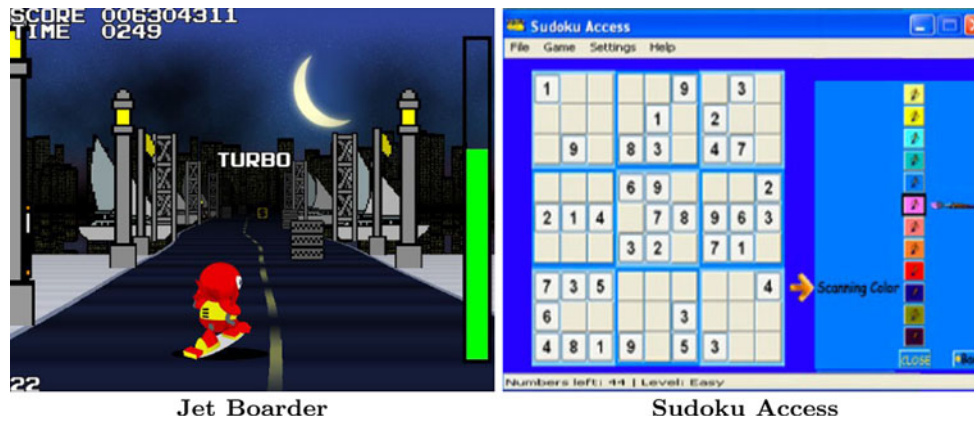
SCORE 006304311
TIME 0249

TURBO

22

Jet Boarder

Sudoku Access

File Game Settings Help

| 1 | | | | | 9 | | 3 | |
|---|---|---|---|---|---|---|---|---|
| | | | | 1 | | 2 | | |
| | 9 | | 8 | 3 | | 4 | 7 | |
| | | | 6 | 9 | | | | 2 |
| 2 | 1 | 4 | | 7 | 8 | 9 | 6 | 3 |
| | | | 3 | 2 | | 7 | 1 | |
| 7 | 3 | 5 | | | | | | 4 |
| 6 | | | | | 3 | | | |
| 4 | 8 | 1 | 9 | | 5 | 3 | | |

Scanning Color

CLOSE

Numbers left: 44 | Level: Easy

Sudoku Access